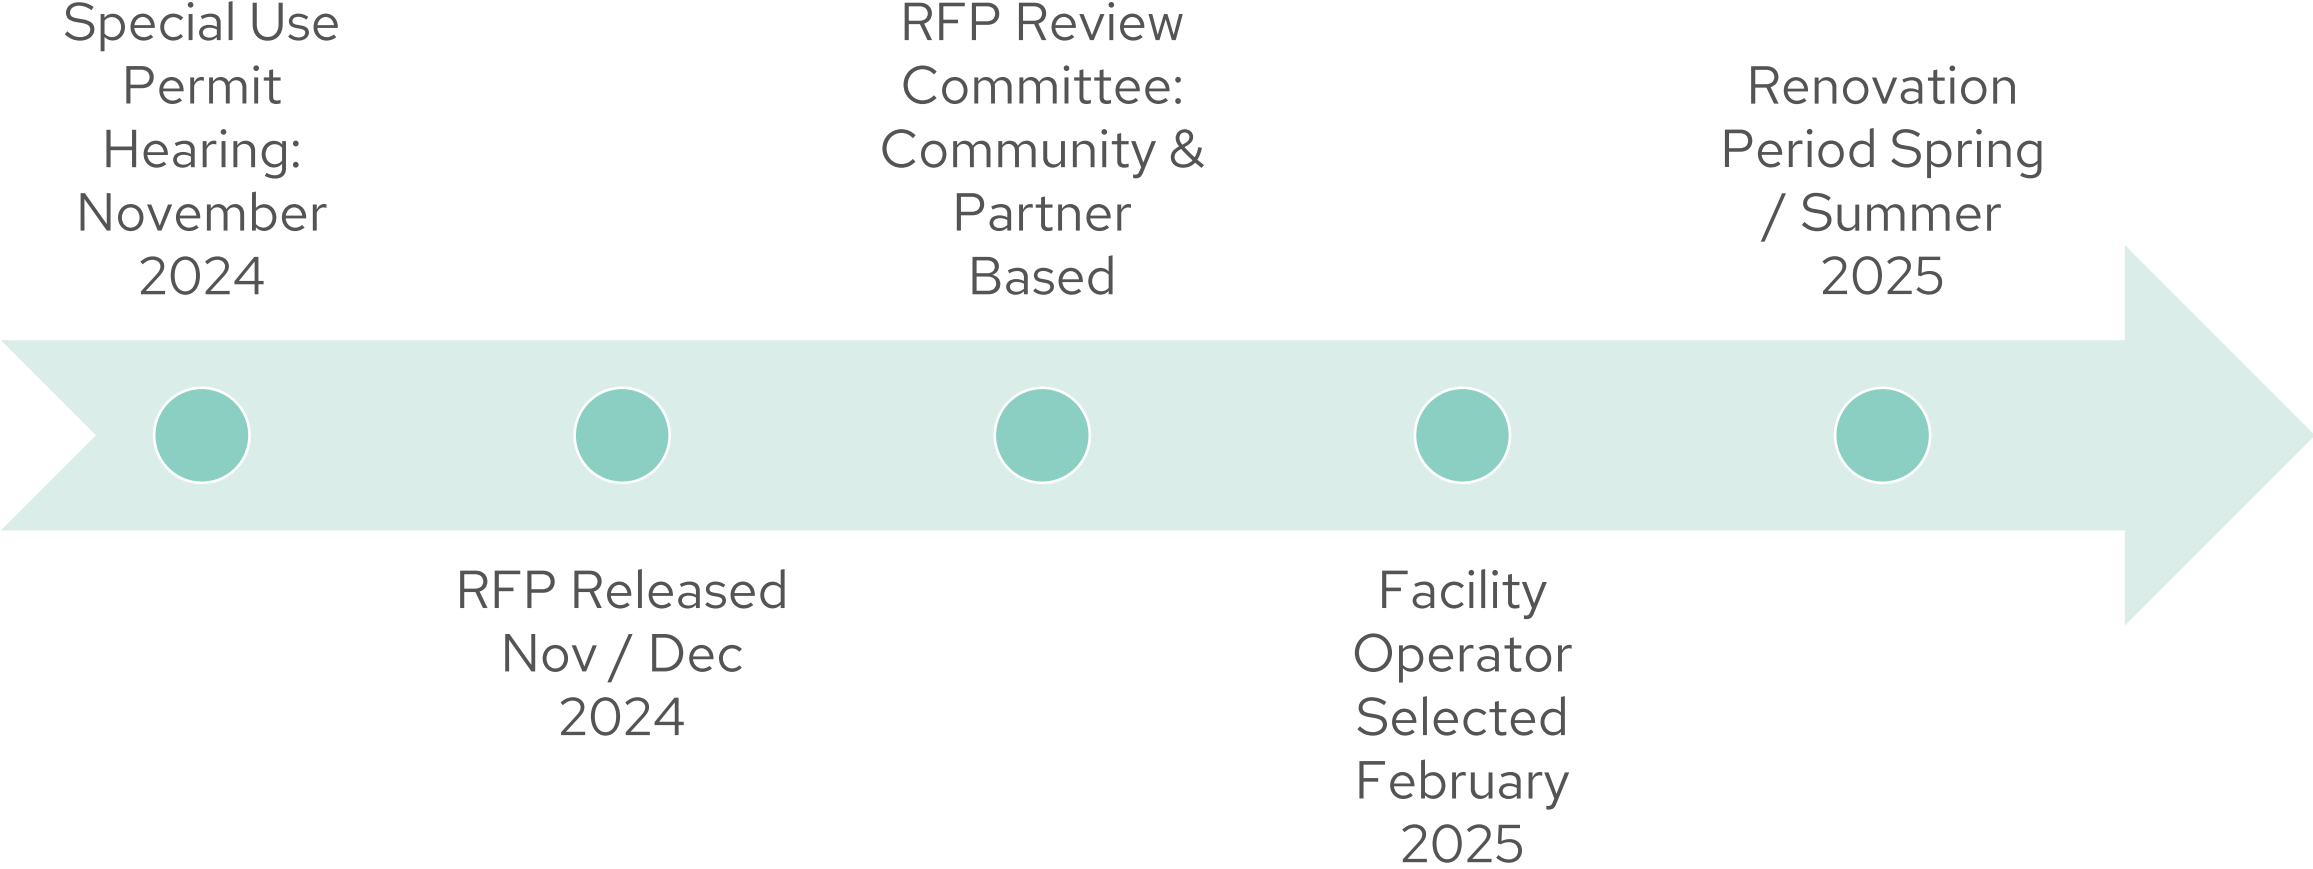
Special Use Permit Hearing: November 2024

RFP Released Nov / Dec 2024

RFP Review Committee: Community & Partner Based

Facility Operator Selected February 2025

Renovation Period Spring / Summer 2025